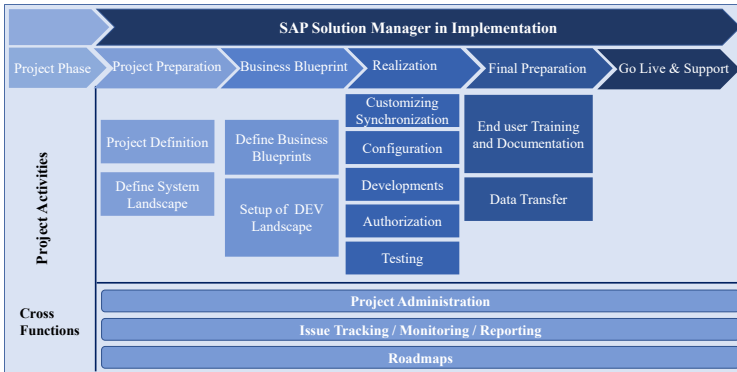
SAP Solution Manager in Implementation

Project Phase
Project Preparation
Business Blueprint
Realization
Final Preparation
Go Live & Support

Project Activities

Project Definition
Define System Landscape

Define Business Blueprints
Setup of DEV Landscape

Customizing Synchronization
Configuration
Developments
Authorization
Testing

End user Training and Documentation
Data Transfer

Cross Functions

Project Administration
Issue Tracking / Monitoring / Reporting
Roadmaps